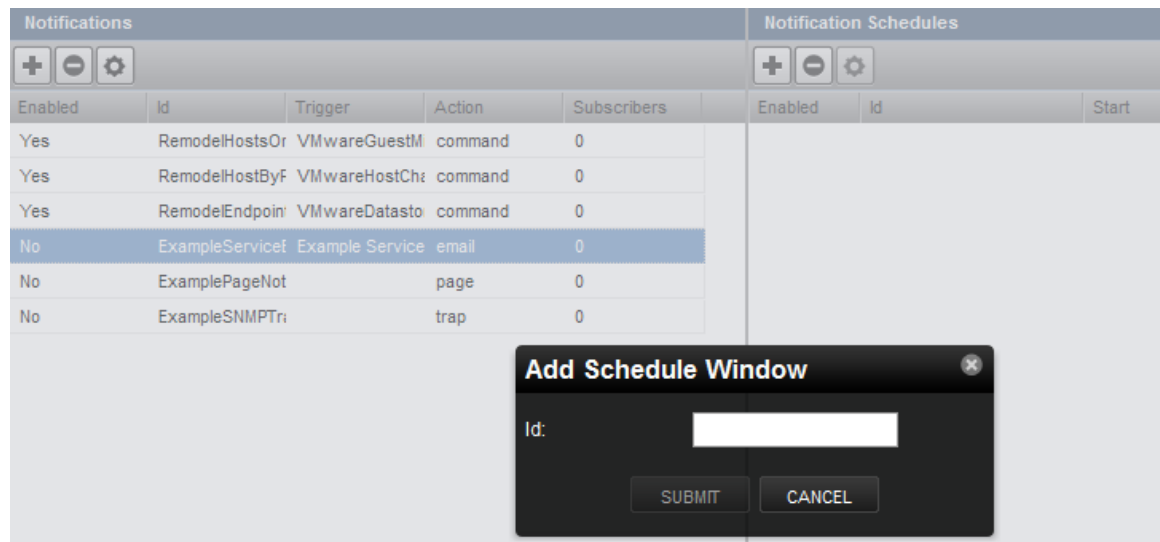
Notifications

| Enabled | Id | Trigger | Action | Subscribers |
|---|---|---|---|---|
| Yes | RemodelHostsOr | VMwareGuestM | command | 0 |
| Yes | RemodelHostByF | VMwareHostCha | command | 0 |
| Yes | RemodelEndpoin | VMwareDatasto | command | 0 |
| No | ExampleServiceE | Example Service | email | 0 |
| No | ExamplePageNot | | page | 0 |
| No | ExampleSNMPTr | | trap | 0 |

Notification Schedules

| Enabled | Id | Start |
|---|---|---|

Add Schedule Window

Id:

SUBMIT CANCEL